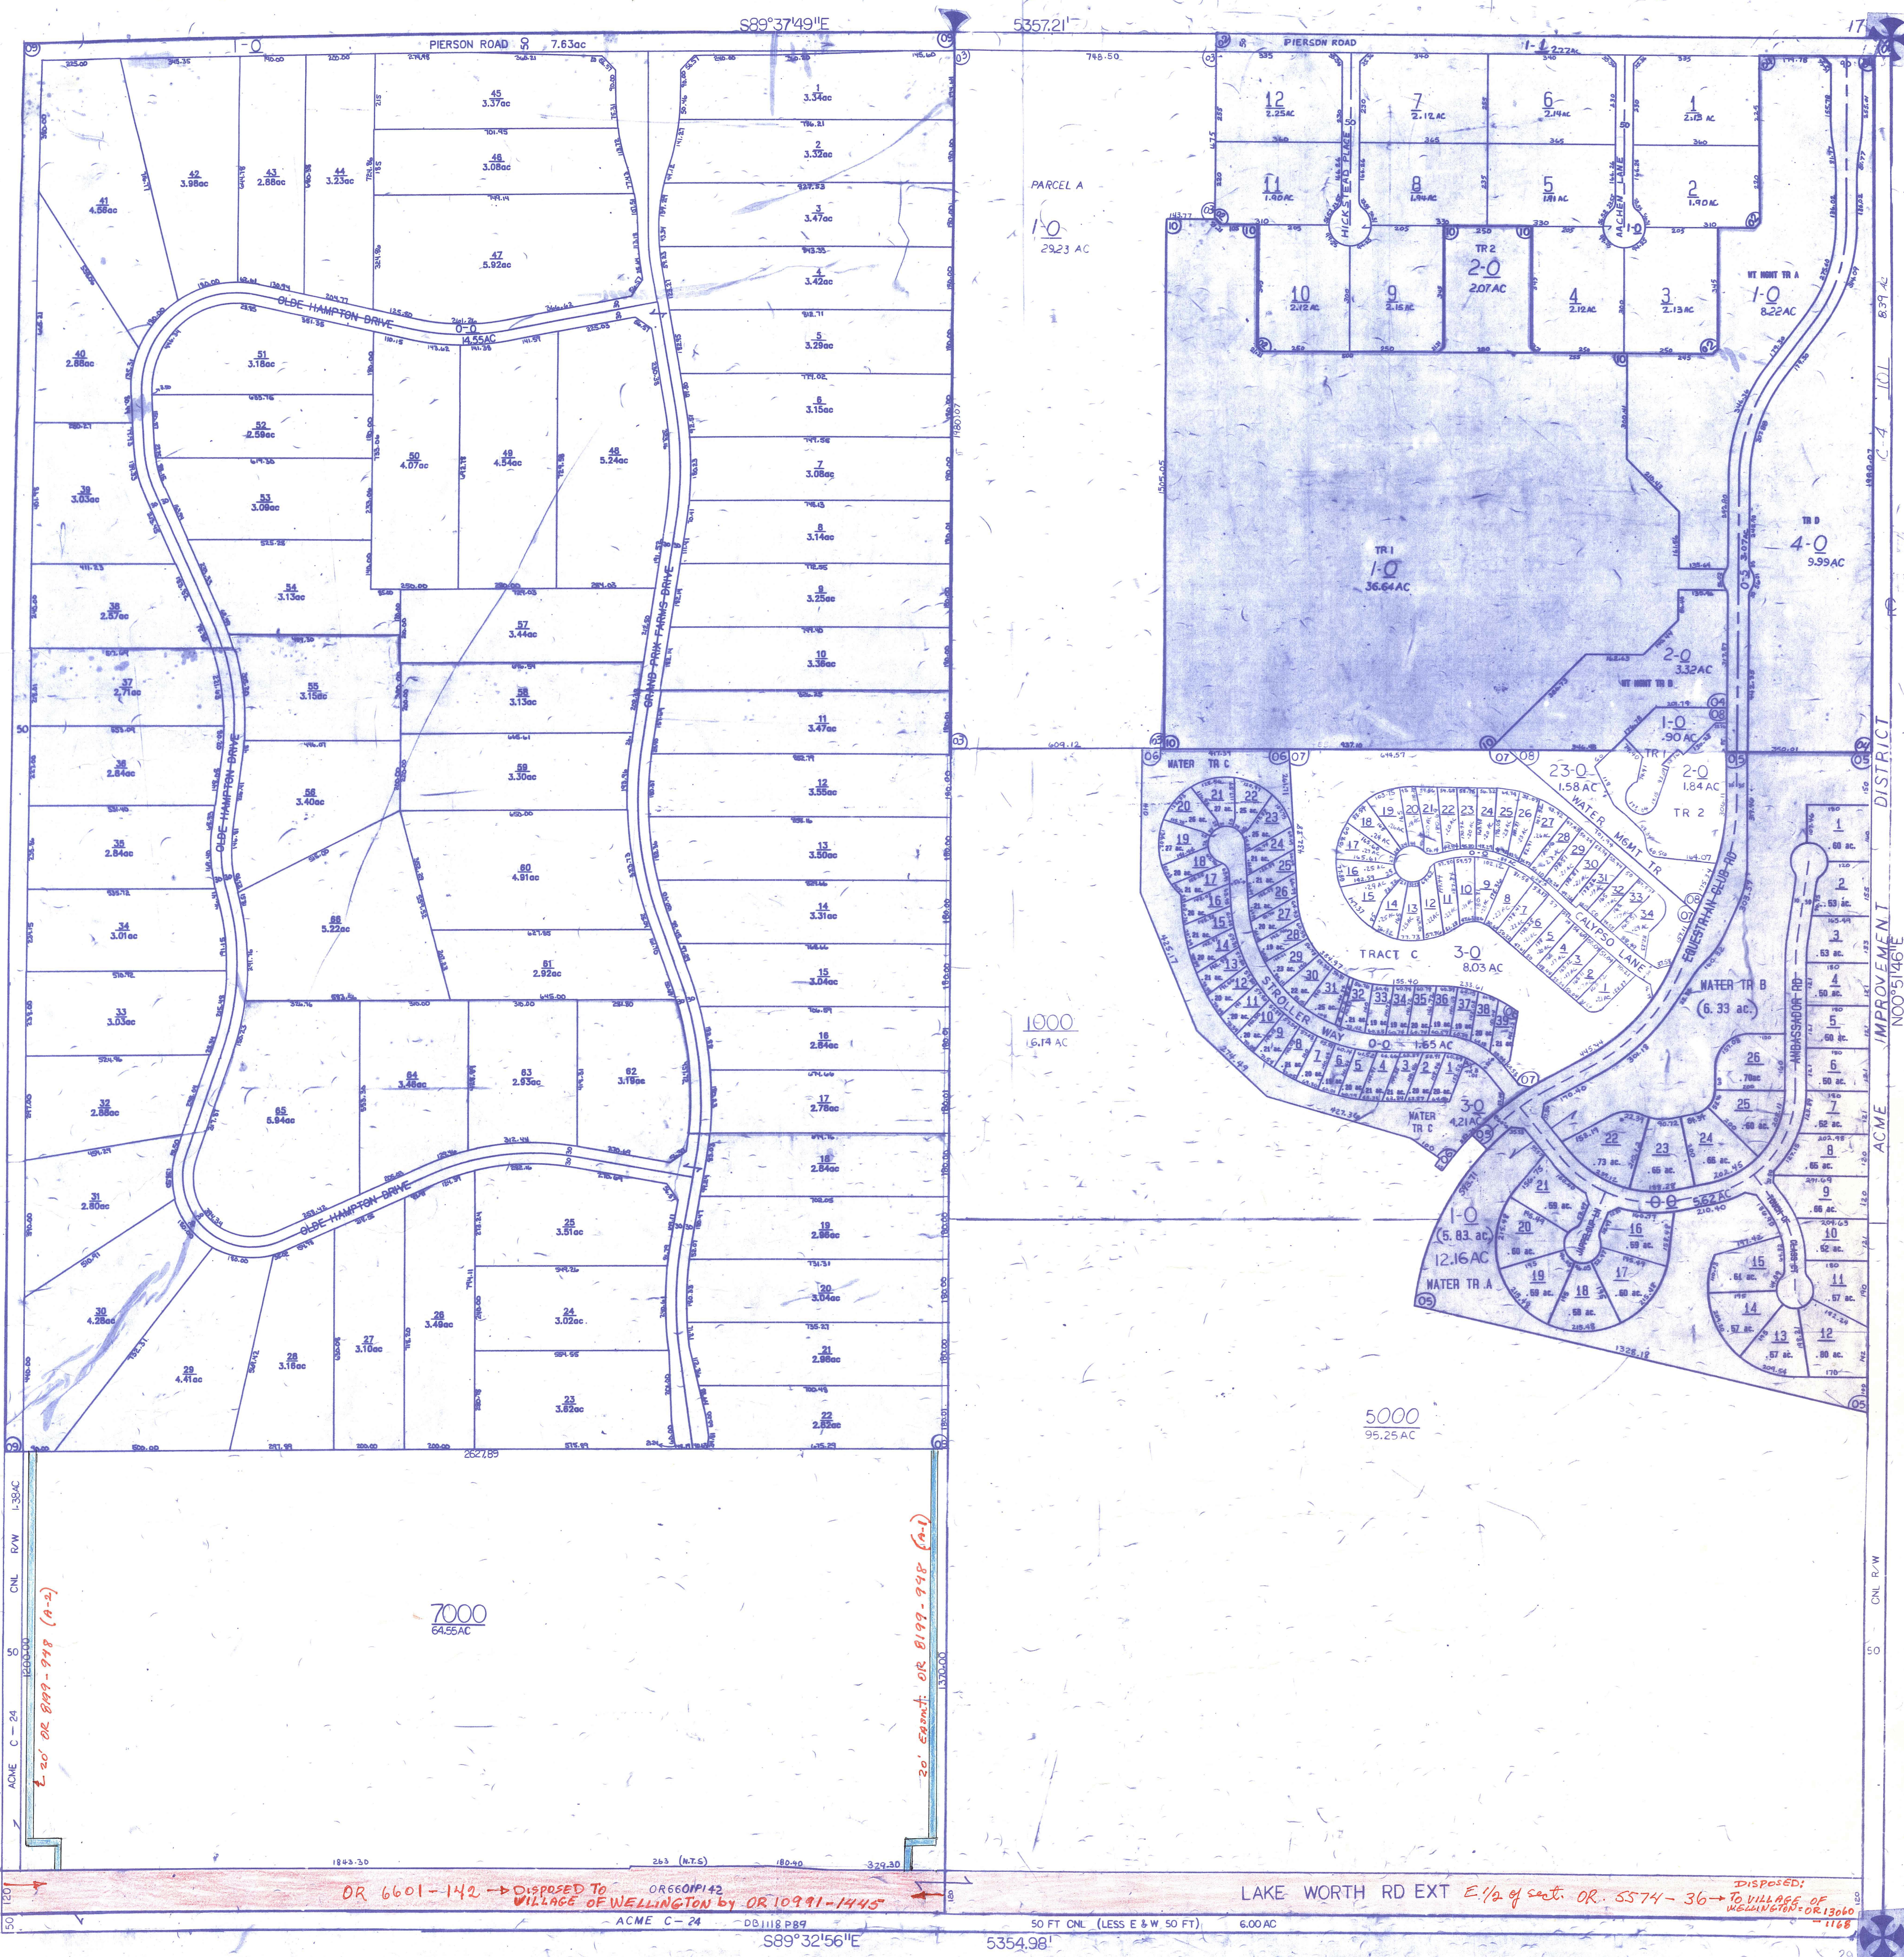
S89°37'49"E 5357.21'
17
PIERSON ROAD 7.63ac
1-0
PIERSON ROAD
1-1
45
3.37ac
46
3.08ac
47
5.92ac
1
3.34ac
2
3.32ac
3
3.47ac
4
3.42ac
5
3.29ac
6
3.15ac
7
3.08ac
8
3.14ac
9
3.25ac
10
3.38ac
11
3.47ac
12
3.55ac
13
3.50ac
14
3.31ac
15
3.04ac
16
2.84ac
17
2.78ac
18
2.84ac
19
2.98ac
20
3.04ac
21
2.98ac
22
2.83ac
23
3.82ac
24
3.02ac
25
3.51ac
41
4.58ac
42
3.98ac
43
2.88ac
44
3.23ac
OLDE HAMPTON DRIVE
0-0
14.55AC
40
2.88ac
51
3.18ac
52
2.59ac
53
3.09ac
50
4.07ac
49
4.54ac
48
5.24ac
39
3.03ac
54
3.13ac
38
2.87ac
57
3.44ac
37
2.71ac
55
3.15ac
58
3.13ac
GRAND PRIX FARMS DRIVE
50
36
2.84ac
56
3.40ac
59
3.30ac
OLDE HAMPTON DRIVE
35
2.84ac
60
4.91ac
34
3.01ac
66
5.22ac
61
2.92ac
33
3.03ac
32
2.88ac
65
5.84ac
64
3.46ac
63
2.93ac
62
3.19ac
OLDE HAMPTON DRIVE
31
2.80ac
30
4.28ac
29
4.41ac
28
3.18ac
27
3.10ac
26
3.49ac
2627.89
PARCEL A
1-0
29.23 AC
12
2.25AC
7
2.12AC
6
2.14AC
1
2.13AC
HICKSTEAD PLACE
AACHEN LANE
11
1.40AC
8
1.84AC
5
1.81AC
2
1.90AC
10
2.12AC
9
2.16AC
TR 2
2-0
2.07AC
4
2.12AC
3
2.13AC
WT MGMT TR A
1-0
8.22AC
8.39 AC
TR 1
1-0
36.64AC
TR D
4-0
9.99AC
2-0
3.32AC
WT MGMT TR B
1-0
.90 AC
TR 1
2-0
1.84AC
TR 2
23-0
1.58 AC
WATER MGMT TR
WATER TR C
TRACT C
3-0
8.03 AC
CALYPSO LANE
EQUESTRIAN CLUB RD
STROLLER WAY
0-0 1.65AC
1000
16.14 AC
WATER TR B
(6.33 ac.)
AMBASSADOR RD
WATER TR C
3-0
4.21AC
1-0
(6.83 ac.)
12.16AC
WATER TR A
0-0
5.62 AC
ACME IMPROVEMENT DISTRICT
N00°51'46"E
C-4 101
5000
95.25 AC
7000
64.55AC
ACME C-24
CNL R/W
50
E. 20' OR 8199-948 (A-2)
20' Esmt. OR 8199-948 (A-1)
CNL R/W
50
OR 6601-142 → DISPOSED TO VILLAGE OF WELLINGTON by OR 10991-1445
OR6601P142
LAKE WORTH RD EXT E 1/2 of sect. OR. 5574-36 → DISPOSED: TO VILLAGE OF WELLINGTON: OR 13060 1168
ACME C-24
DB1118 P89
50 FT CNL (LESS E & W 50 FT) 6.00AC
S89°32'56"E 5354.98'